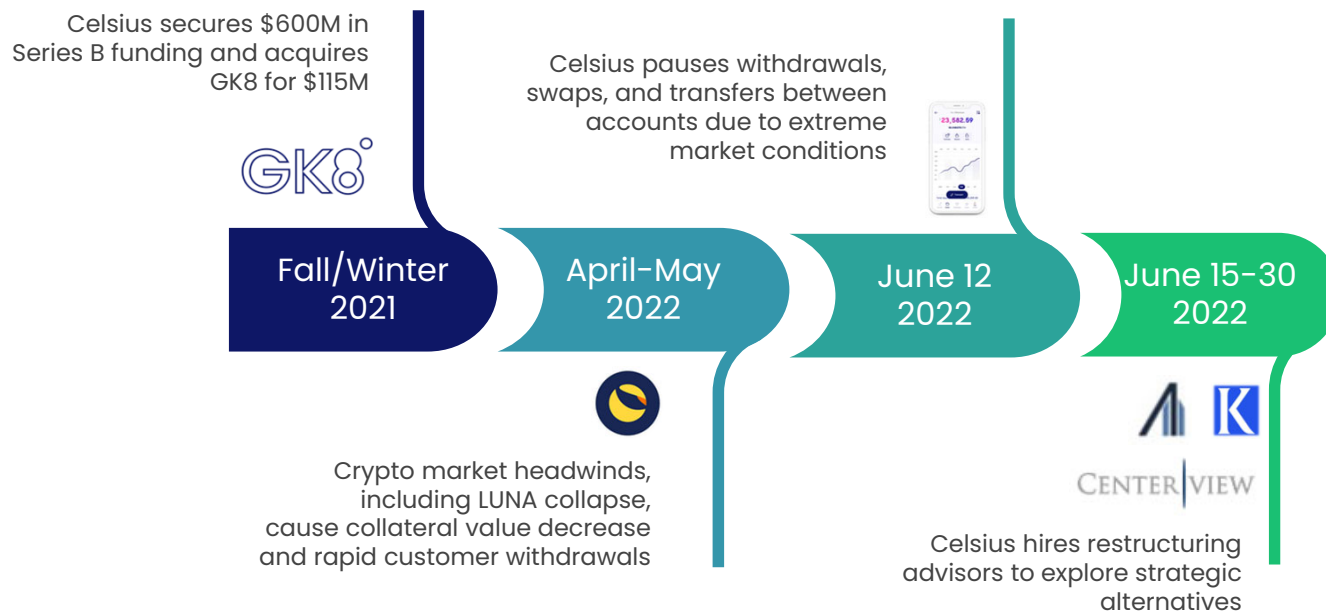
Celsius secures $600M in Series B funding and acquires GK8 for $115M

GK8

Fall/Winter 2021

April-May 2022

Crypto market headwinds, including LUNA collapse, cause collateral value decrease and rapid customer withdrawals

Celsius pauses withdrawals, swaps, and transfers between accounts due to extreme market conditions

23,582.59

June 12 2022

June 15-30 2022

K

CENTERVIEW

Celsius hires restructuring advisors to explore strategic alternatives